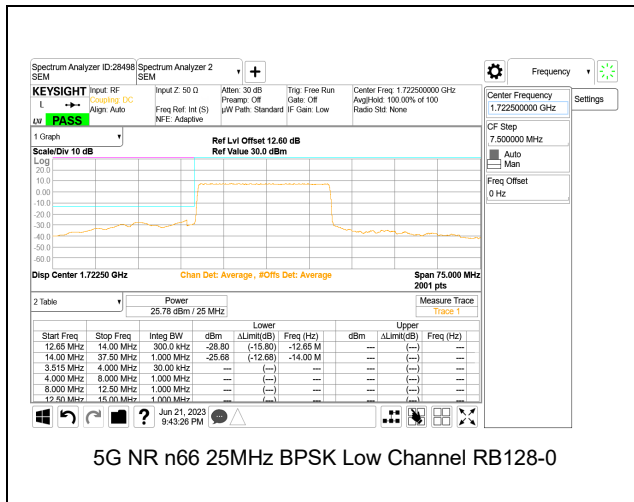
Spectrum Analyzer ID:28498 SEM | Spectrum Analyzer 2 SEM | +

Frequency

KEYSIGHT | Input: RF | Coupling: DC | Align: Auto | Input Z: 50 Ω | Freq Ref: Int (S) | NFE: Adaptive | Atten: 30 dB | Preamp: Off | μW Path: Standard | Trig: Free Run | Gate: Off | IF Gain: Low | Center Freq: 1.722500000 GHz | Avg|Hold: 100.00% of 100 | Radio Std: None

LXI PASS

1 Graph

Scale/Div 10 dB

Ref Lvl Offset 12.60 dB
Ref Value 30.0 dBm

Log
20.0
10.0
0.00
-10.0
-20.0
-30.0
-40.0
-50.0
-60.0

Disp Center 1.72250 GHz

Chan Det: Average , #Offs Det: Average

Span 75.000 MHz
2001 pts

2 Table

Power
25.78 dBm / 25 MHz

Measure Trace
Trace 1

| Start Freq | Stop Freq | Integ BW | Lower dBm | Lower ΔLimit(dB) | Lower Freq (Hz) | Upper dBm | Upper ΔLimit(dB) | Upper Freq (Hz) |
|---|---|---|---|---|---|---|---|---|
| 12.65 MHz | 14.00 MHz | 300.0 kHz | -28.80 | (-15.80) | -12.65 M | --- | (---) | --- |
| 14.00 MHz | 37.50 MHz | 1.000 MHz | -25.68 | (-12.68) | -14.00 M | --- | (---) | --- |
| 3.515 MHz | 4.000 MHz | 30.00 kHz | --- | (---) | --- | --- | (---) | --- |
| 4.000 MHz | 8.000 MHz | 1.000 MHz | --- | (---) | --- | --- | (---) | --- |
| 8.000 MHz | 12.50 MHz | 1.000 MHz | --- | (---) | --- | --- | (---) | --- |
| 12.50 MHz | 15.00 MHz | 1.000 MHz | --- | (---) | --- | --- | (---) | --- |

Jun 21, 2023
9:43:26 PM

Center Frequency
1.722500000 GHz

Settings

CF Step
7.500000 MHz
Auto
Man

Freq Offset
0 Hz

5G NR n66 25MHz BPSK Low Channel RB128-0